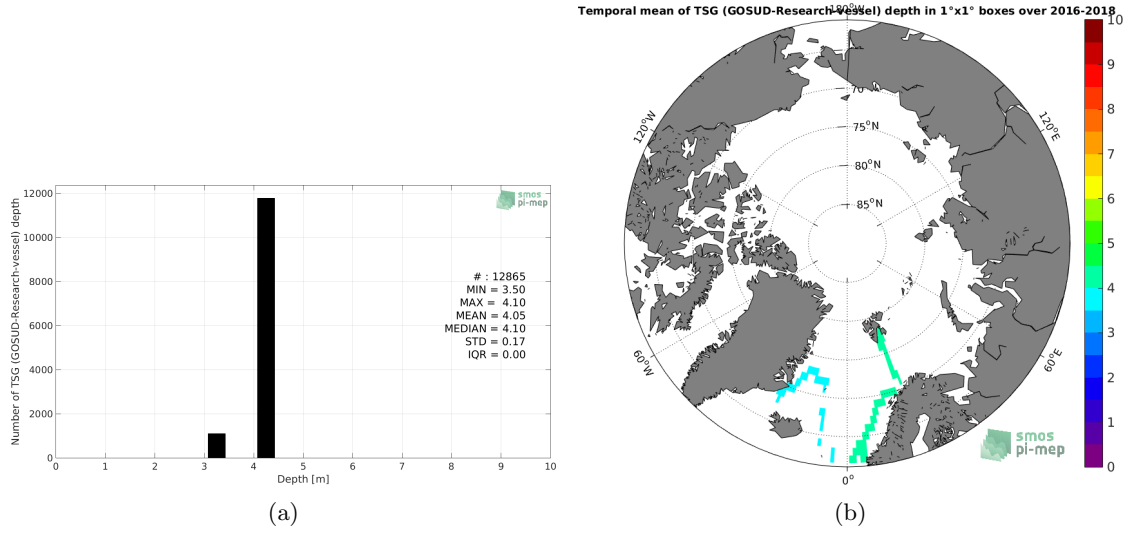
smos pi-mep

Number of TSG (GOSUD-Research-vessel) depth

12000
10000
8000
6000
4000
2000
0

0 1 2 3 4 5 6 7 8 9 10

Depth [m]

# : 12865
MIN = 3.50
MAX = 4.10
MEAN = 4.05
MEDIAN = 4.10
STD = 0.17
IQR = 0.00

(a)

Temporal mean of TSG (GOSUD-Research-vessel) depth in 1°x1° boxes over 2016-2018

180°W
70
75°N
80°N
85°N
120°W
120°E
60°W
60°E
0°

smos pi-mep

10
9
8
7
6
5
4
3
2
1
0

(b)